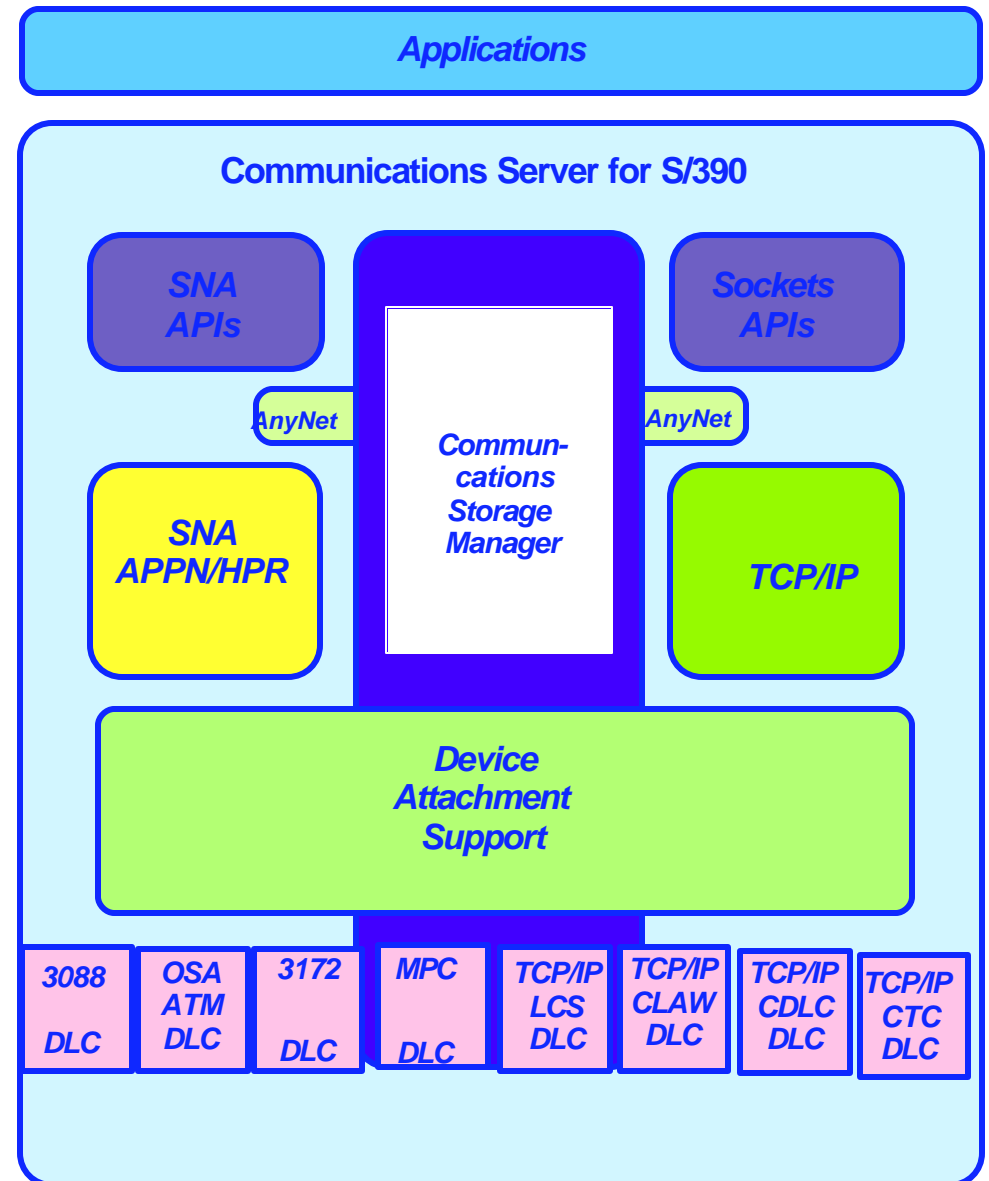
Applications

Communications Server for S/390

SNA APIs

Sockets APIs

AnyNet

AnyNet

Communcations Storage Manager

SNA APPN/HPR

TCP/IP

Device Attachment Support

3088 DLC

OSA ATM DLC

3172 DLC

MPC DLC

TCP/IP LCS DLC

TCP/IP CLAW DLC

TCP/IP CDLC DLC

TCP/IP CTC DLC